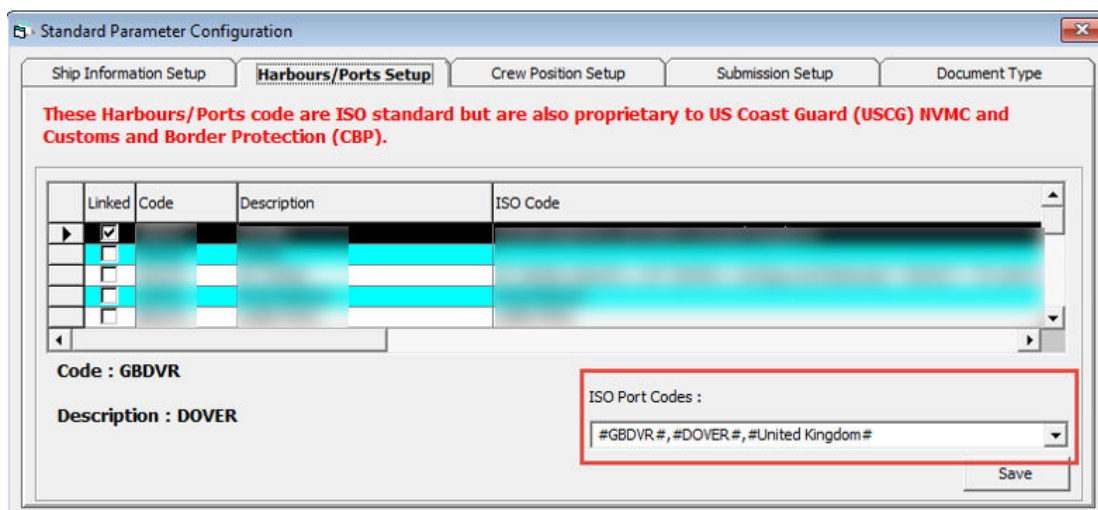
Standard Parameter Configuration

Ship Information Setup
Harbours/Ports Setup
Crew Position Setup
Submission Setup
Document Type

These Harbours/Ports code are ISO standard but are also proprietary to US Coast Guard (USCG) NVMC and Customs and Border Protection (CBP).

| | Linked | Code | Description | ISO Code |
|---|---|---|---|---|
| ▶ | ☑ | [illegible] | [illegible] | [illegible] |
| | ☐ | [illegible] | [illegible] | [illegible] |
| | ☐ | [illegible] | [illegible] | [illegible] |
| | ☐ | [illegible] | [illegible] | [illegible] |
| | ☐ | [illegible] | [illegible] | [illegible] |

Code : GBDVR

Description : DOVER

ISO Port Codes :

#GBDVR#,#DOVER#,#United Kingdom#

Save